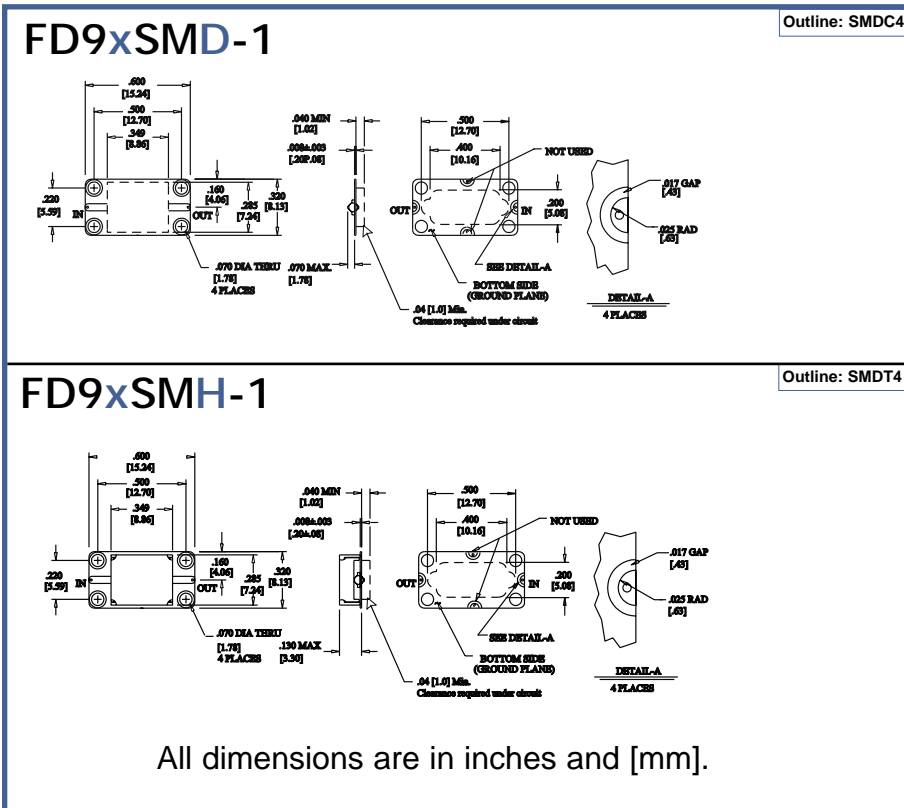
FD9xSMD-1

Outline: SMDC4

.600 [15.24]
.500 [12.70]
.349 [8.86]
.220 [5.59]
IN
OUT
.160 [4.06]
.285 [7.24]
.320 [8.13]
.070 DIA THRU [1.78] 4 PLACES
.040 MIN [1.02]
.008±.003 [.20±.08]
.070 MAX. [1.78]
.04 [1.0] Min. Clearance required under circuit
.500 [12.70]
.400 [10.16]
NOT USED
OUT
IN
.200 [5.08]
SEE DETAIL-A
BOTTOM SIDE (GROUND PLANE)
.017 GAP [.43]
.025 RAD [.63]
DETAIL-A
4 PLACES

FD9xSMH-1

Outline: SMDT4

.600 [15.24]
.500 [12.70]
.349 [8.86]
.220 [5.59]
IN
OUT
.160 [4.06]
.285 [7.24]
.320 [8.13]
.070 DIA THRU [1.78] 4 PLACES
.040 MIN [1.02]
.008±.003 [.20±.08]
.130 MAX [3.30]
.04 [1.0] Min. Clearance required under circuit
.500 [12.70]
.400 [10.16]
NOT USED
OUT
IN
.200 [5.08]
SEE DETAIL-A
BOTTOM SIDE (GROUND PLANE)
.017 GAP [.43]
.025 RAD [.63]
DETAIL-A
4 PLACES

All dimensions are in inches and [mm].